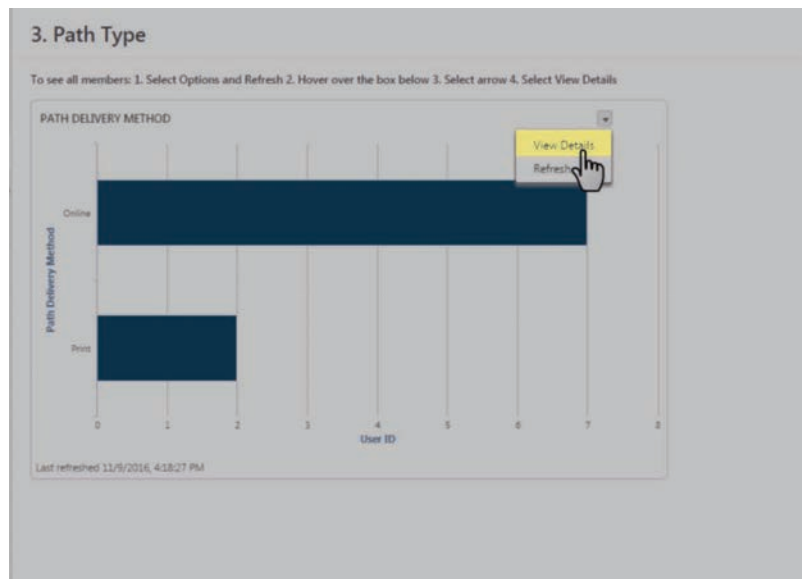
3. Path Type

To see all members: 1. Select Options and Refresh 2. Hover over the box below 3. Select arrow 4. Select View Details

PATH DELIVERY METHOD

View Details
Refresh

Path Delivery Method

Online

Print

0 1 2 3 4 5 6 7 8

User ID

Last refreshed 11/9/2016, 4:18:27 PM